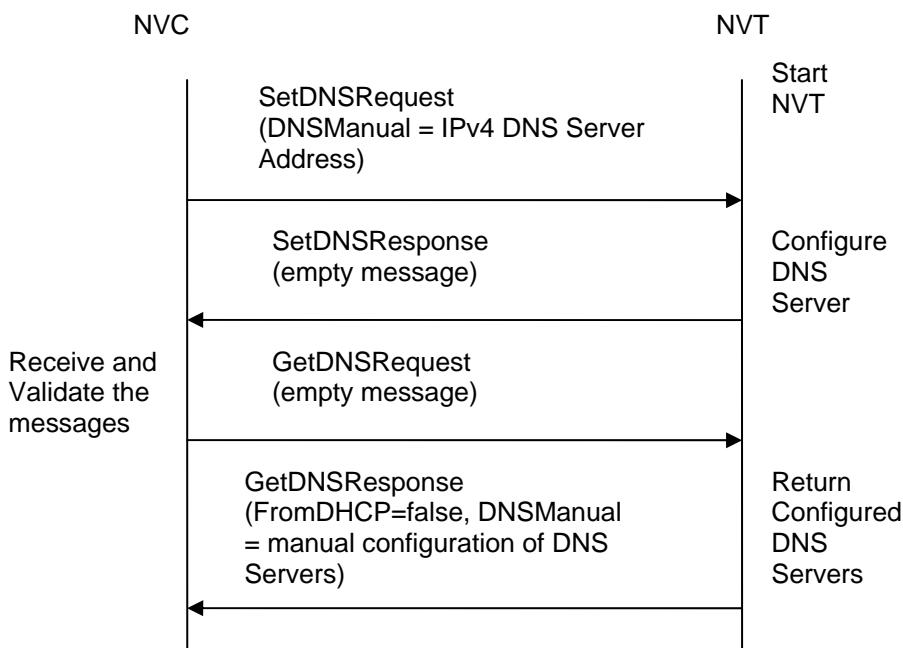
NVC

NVT

Start NVT

SetDNSRequest (DNSManual = IPv4 DNS Server Address)

SetDNSResponse (empty message)

Configure DNS Server

Receive and Validate the messages

GetDNSRequest (empty message)

GetDNSResponse (FromDHCP=false, DNSManual = manual configuration of DNS Servers)

Return Configured DNS Servers